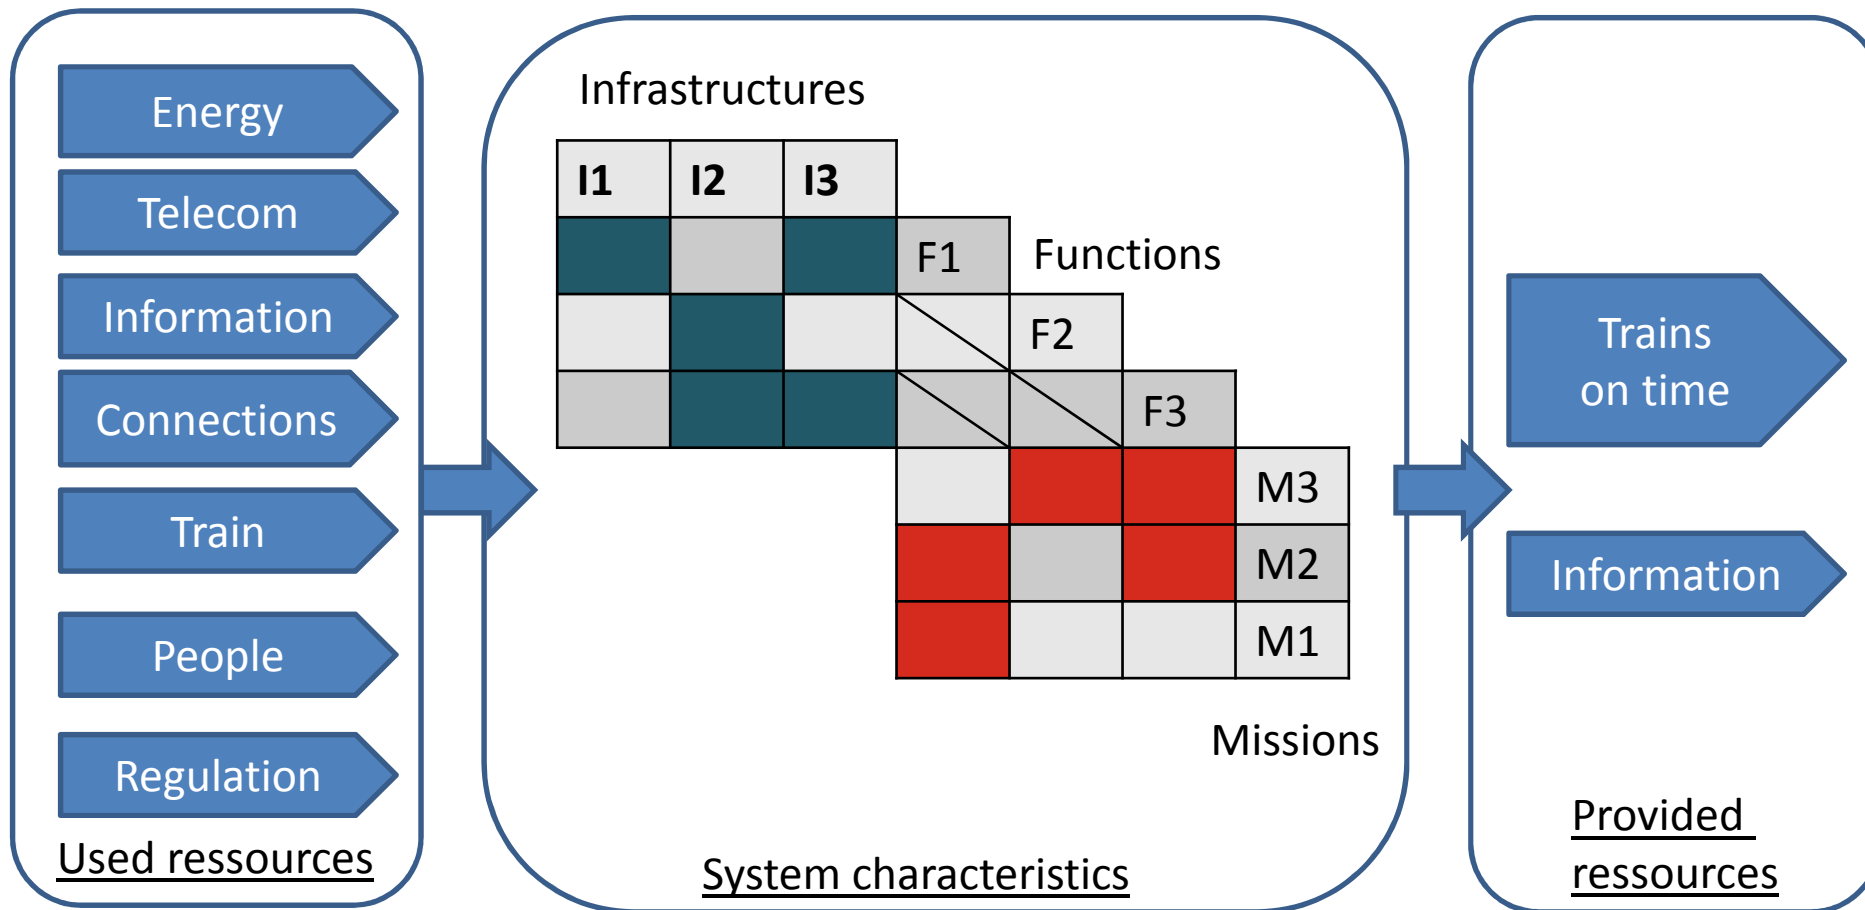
Energy

Telecom

Information

Connections

Train

People

Regulation

Used ressources

Infrastructures

I1 I2 I3

F1 Functions

F2

F3

M3

M2

M1

Missions

System characteristics

Trains on time

Information

Provided ressources